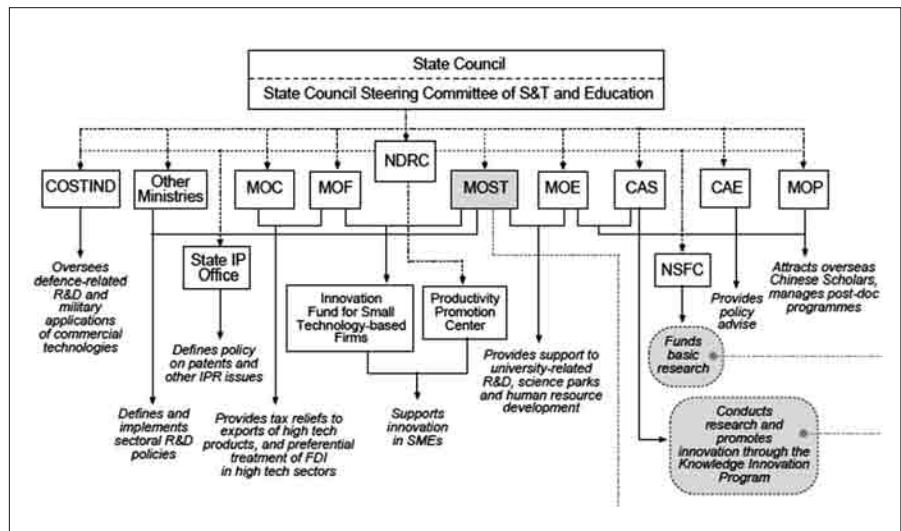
State Council

State Council Steering Committee of S&T and Education

COSTIND

Other Ministries

MOC

MOF

NDRC

MOST

MOE

CAS

CAE

MOP

Oversees defence-related R&D and military applications of commercial technologies

State IP Office

Defines policy on patents and other IPR issues

Innovation Fund for Small Technology-based Firms

Productivity Promotion Center

NSFC

Provides policy advise

Attracts overseas Chinese Scholars, manages post-doc programmes

Funds basic research

Provides support to university-related R&D, science parks and human resource development

Defines and implements sectoral R&D policies

Provides tax reliefs to exports of high tech products, and preferential treatment of FDI in high tech sectors

Supports innovation in SMEs

Conducts research and promotes innovation through the Knowledge Innovation Program